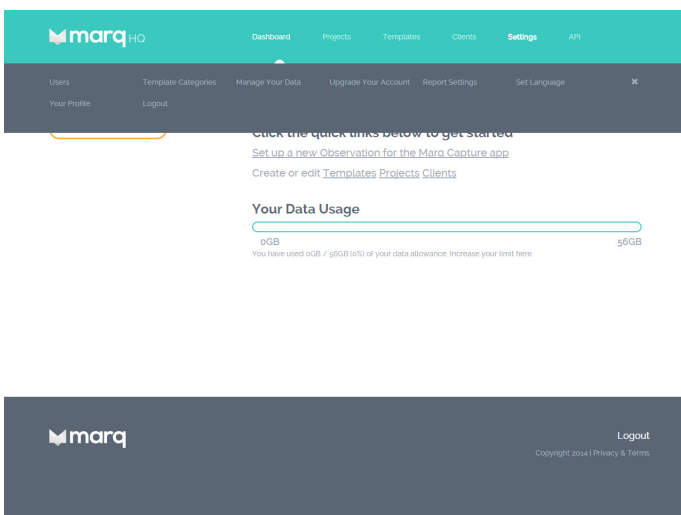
marq HQ

Dashboard Projects Templates Clients Settings API

Users Template Categories Manage Your Data Upgrade Your Account Report Settings Set Language ✖
Your Profile Logout

Click the quick links below to get started

Set up a new Observation for the Marq Capture app

Create or edit Templates Projects Clients

Your Data Usage

0GB 56GB

You have used 0GB / 56GB (0%) of your data allowance. Increase your limit here

marq

Logout

Copyright 2014 | Privacy & Terms